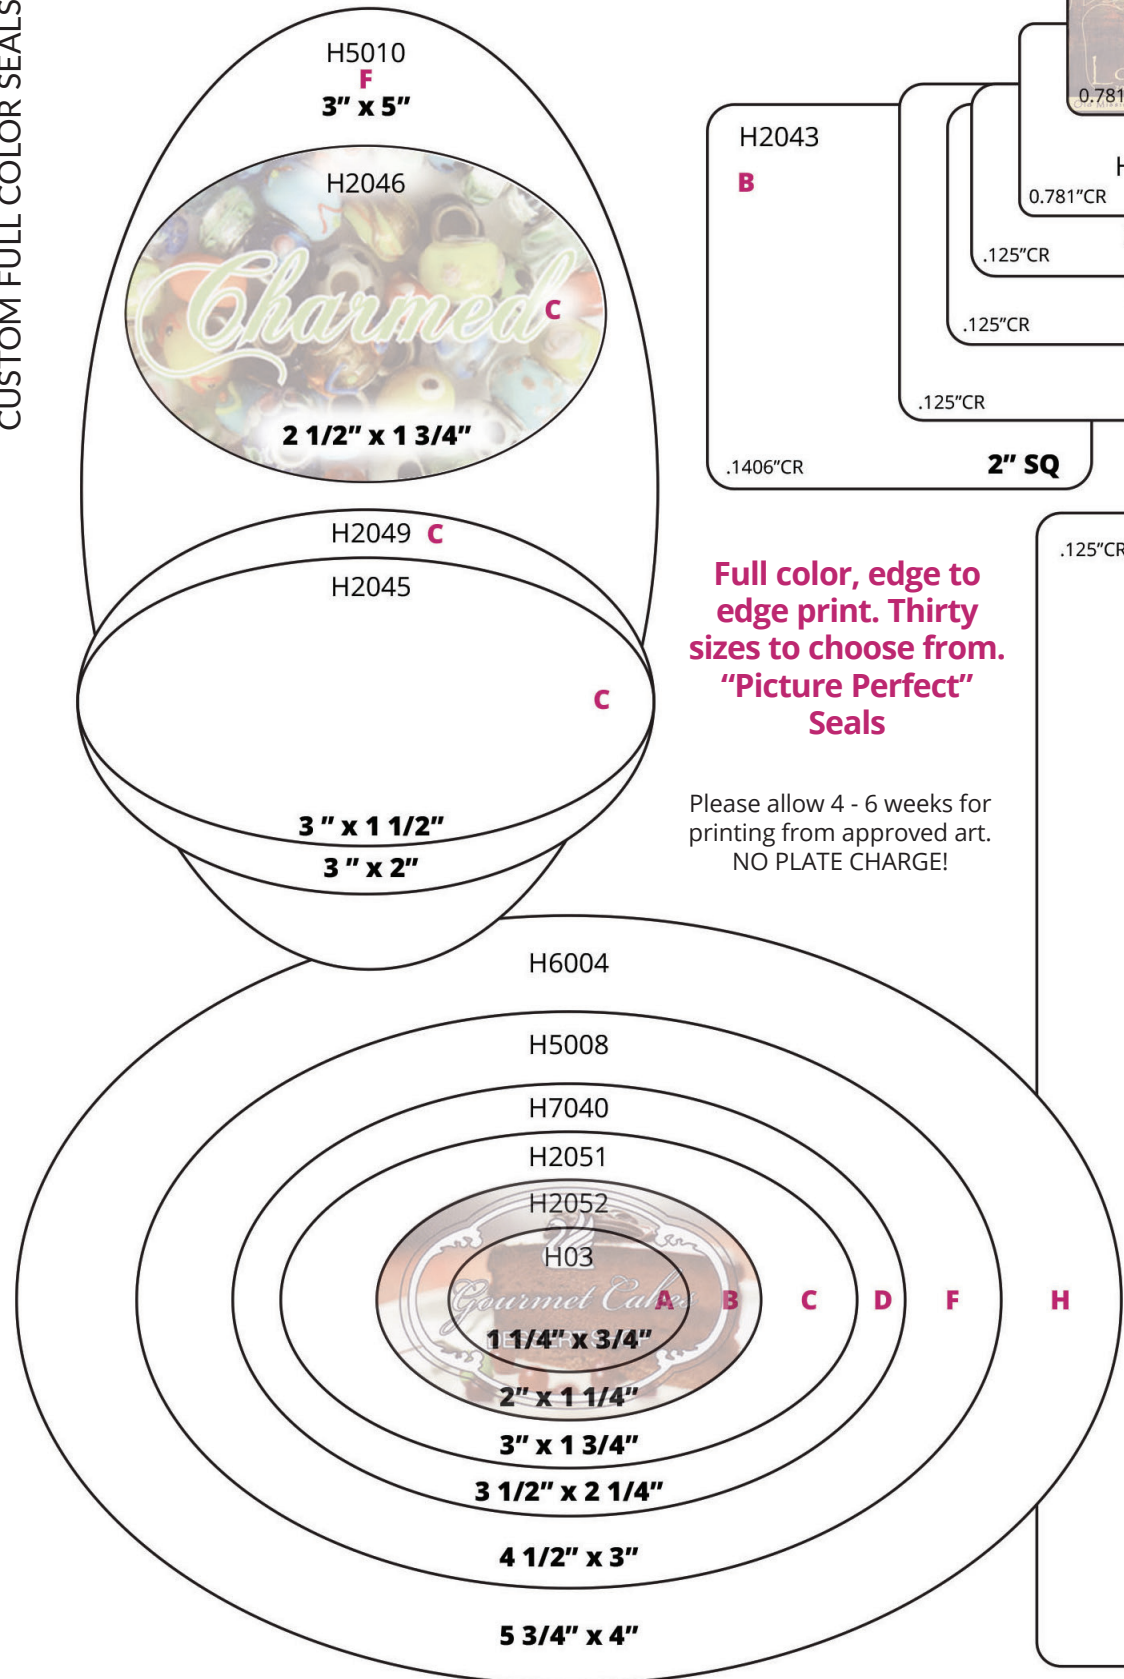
CUSTOM FULL COLOR SEALS

H5010
F
3" x 5"

H2046
Charmed
C
2 1/2" x 1 3/4"

H2049 C
H2045
C
3 " x 1 1/2"
3 " x 2"

H2043
B
.1406"CR
2" SQ
.125"CR
.125"CR
.125"CR
0.781"CR
0.781
.125"CR

Full color, edge to edge print. Thirty sizes to choose from. "Picture Perfect" Seals

Please allow 4 - 6 weeks for printing from approved art. NO PLATE CHARGE!

H6004
H5008
H7040
H2051
H2052
H03
Gourmet Cakes
A B C D F H
1 1/4" x 3/4"
2" x 1 1/4"
3" x 1 3/4"
3 1/2" x 2 1/4"
4 1/2" x 3"
5 3/4" x 4"